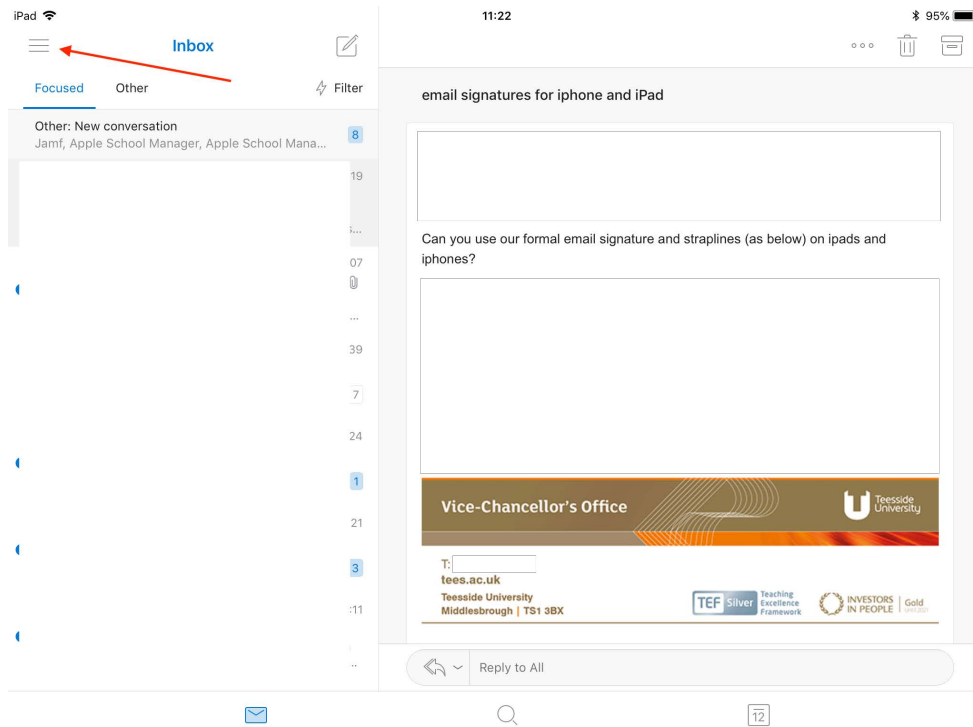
iPad

11:22

95%

Inbox

Focused Other Filter

Other: New conversation
Jamf, Apple School Manager, Apple School Mana...

8

19

s...

07

...

39

7

24

1

21

3

:11

..

email signatures for iphone and iPad

Can you use our formal email signature and straplines (as below) on ipads and iphones?

Vice-Chancellor's Office

Teesside University

T:
tees.ac.uk
Teesside University
Middlesbrough | TS1 3BX

TEF Silver Teaching Excellence Framework

INVESTORS IN PEOPLE | Gold

Reply to All

12